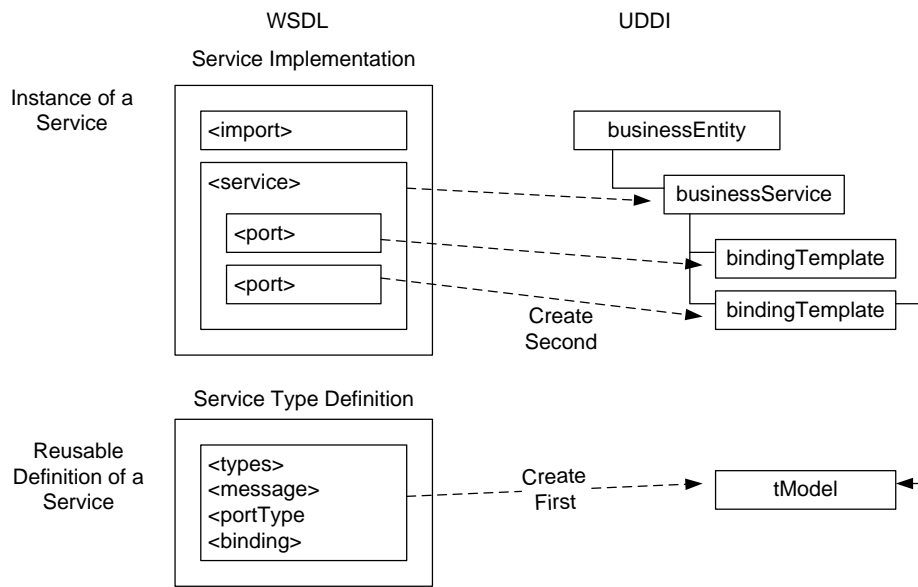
WSDL

UDDI

Service Implementation

Instance of a Service

<import>

<service>

<port>

<port>

businessEntity

businessService

bindingTemplate

bindingTemplate

Create Second

Service Type Definition

Reusable Definition of a Service

<types>
<message>
<portType
<binding>

Create First

tModel